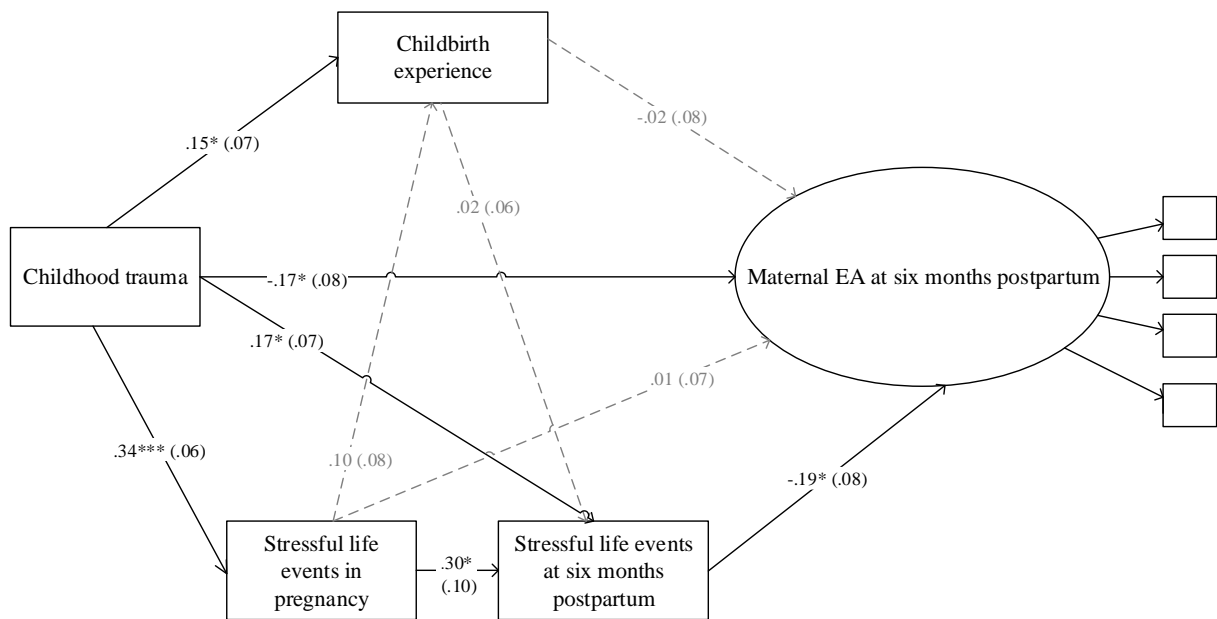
Childbirth experience

.15* (.07)

-.02 (.08)

.02 (.06)

Childhood trauma

-.17* (.08)

Maternal EA at six months postpartum

.17* (.07)

.01 (.07)

.34*** (.06)

.10 (.08)

-.19* (.08)

Stressful life events in pregnancy

.30* (.10)

Stressful life events at six months postpartum